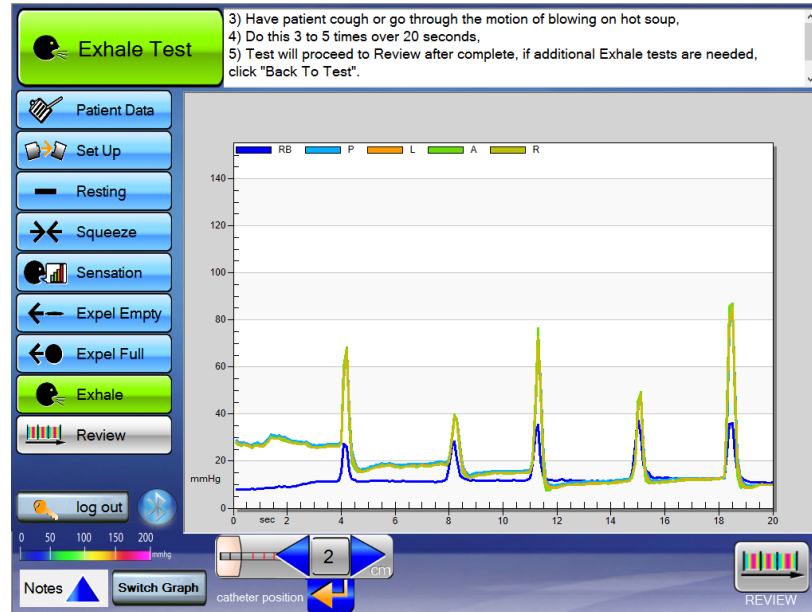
Exhale Test

3) Have patient cough or go through the motion of blowing on hot soup,
4) Do this 3 to 5 times over 20 seconds,
5) Test will proceed to Review after complete, if additional Exhale tests are needed, click "Back To Test".

Patient Data
Set Up
Resting
Squeeze
Sensation
Expel Empty
Expel Full
Exhale
Review

RB P L A R

140
120
100
80
60
40
20
mmHg
0

0 sec 2 4 6 8 10 12 14 16 18 20

log out

0 50 100 150 200 mmHg

Notes
Switch Graph

2
cm
catheter position

REVIEW